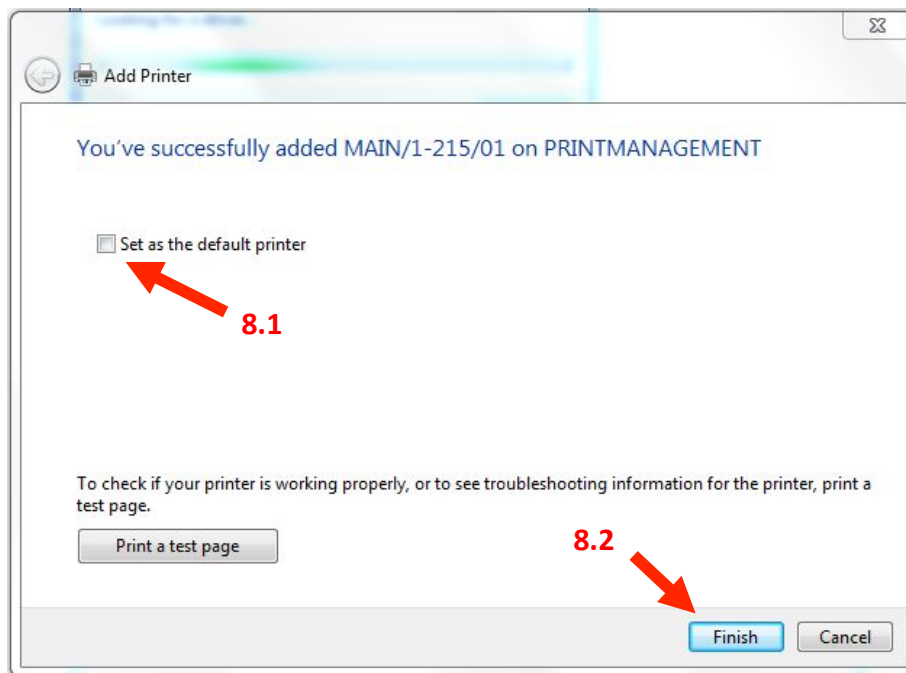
Add Printer

You've successfully added MAIN/1-215/01 on PRINTMANAGEMENT

Set as the default printer

8.1

To check if your printer is working properly, or to see troubleshooting information for the printer, print a test page.

Print a test page

8.2

Finish

Cancel